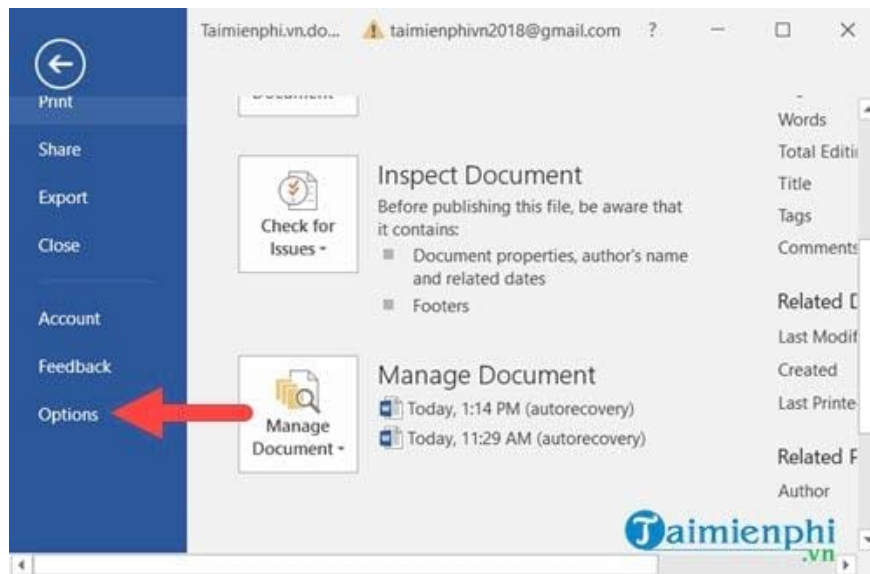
Taimienphi.vn.do... taimienphivn2018@gmail.com ?

Print

Share

Export

Close

Account

Feedback

Options

Document

Check for Issues

Inspect Document

Before publishing this file, be aware that it contains:

Document properties, author's name and related dates

Footers

Manage Document

Manage Document

Today, 1:14 PM (autorecovery)

Today, 11:29 AM (autorecovery)

Words

Total Editi

Title

Tags

Comments

Related D

Last Modif

Created

Last Printe

Related P

Author

Taimienphi.vn